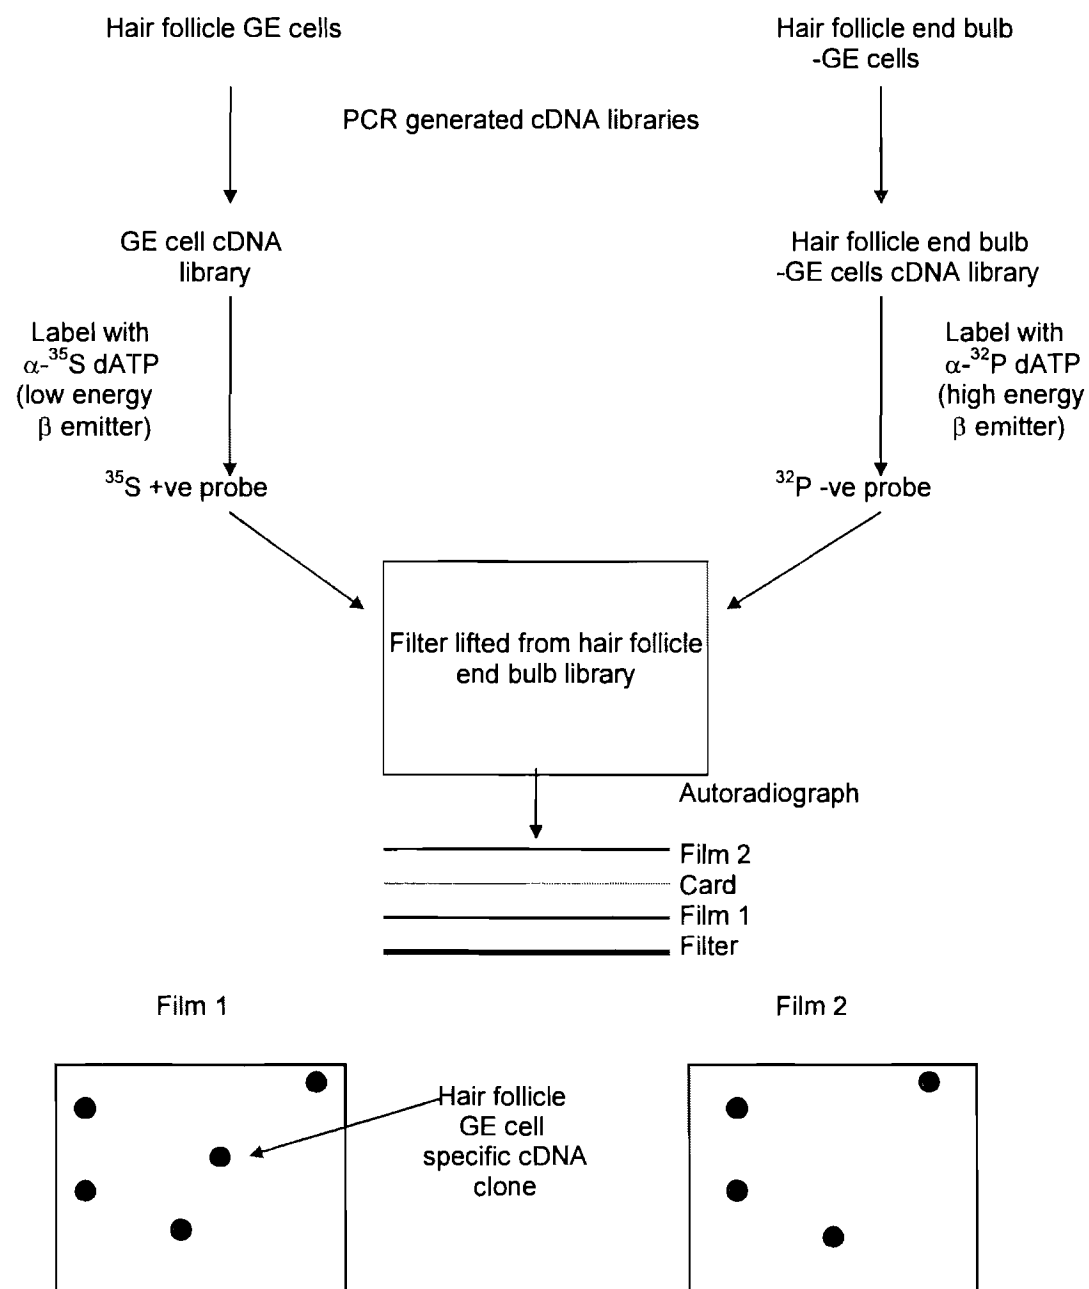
Hair follicle GE cells

Hair follicle end bulb -GE cells

PCR generated cDNA libraries

GE cell cDNA library

Hair follicle end bulb -GE cells cDNA library

Label with $\alpha$-$^{35}$S dATP (low energy $\beta$ emitter)

Label with $\alpha$-$^{32}$P dATP (high energy $\beta$ emitter)

$^{35}$S +ve probe

$^{32}$P -ve probe

Filter lifted from hair follicle end bulb library

Autoradiograph

Film 2
Card
Film 1
Filter

Film 1

Film 2

Hair follicle GE cell specific cDNA clone